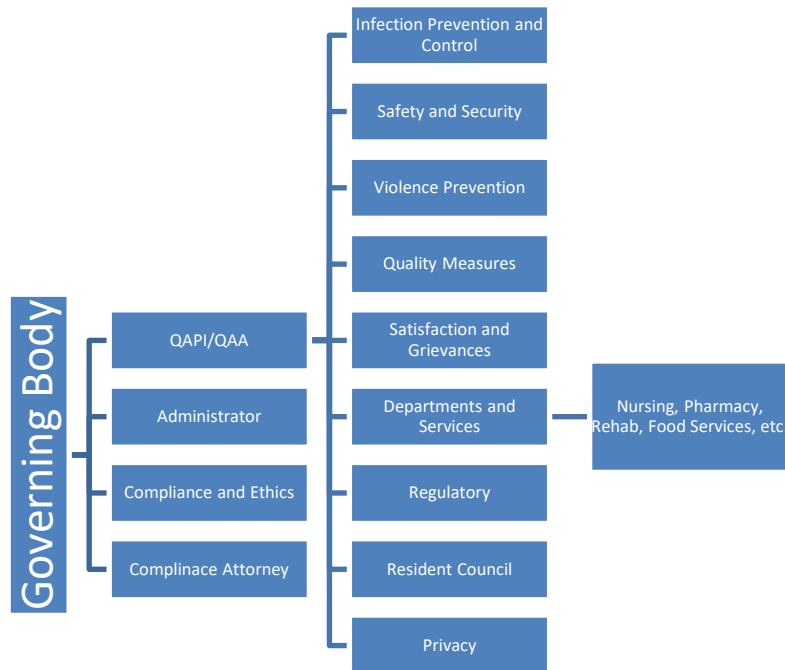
Governing Body

QAPI/QAA

Administrator

Compliance and Ethics

Complinace Attorney

Infection Prevention and Control

Safety and Security

Violence Prevention

Quality Measures

Satisfaction and Grievances

Departments and Services

Regulatory

Resident Council

Privacy

Nursing, Pharmacy, Rehab, Food Services, etc